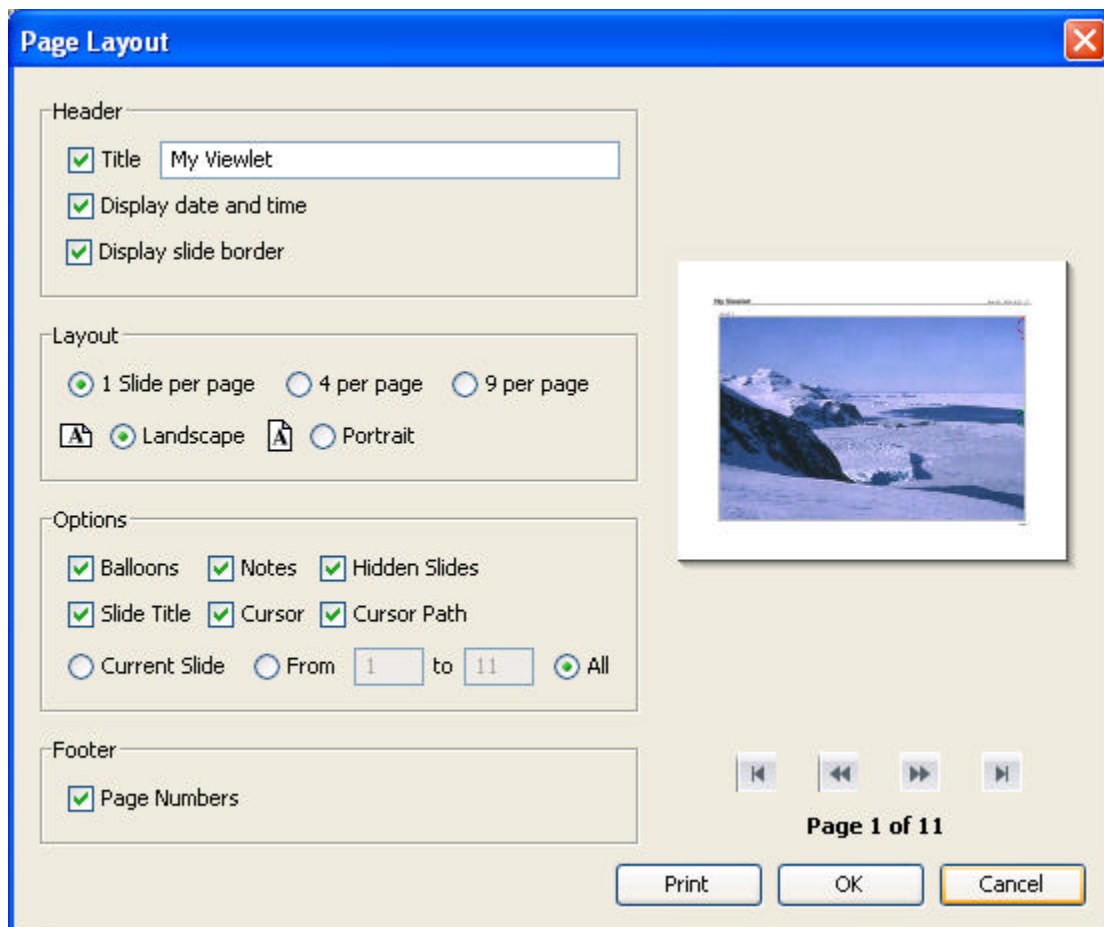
Page Layout

Header
Title My Viewlet
Display date and time
Display slide border

Layout
1 Slide per page 4 per page 9 per page
Landscape Portrait

Options
Balloons Notes Hidden Slides
Slide Title Cursor Cursor Path
Current Slide From 1 to 11 All

Footer
Page Numbers

My Viewlet

Page 1 of 11

Print OK Cancel